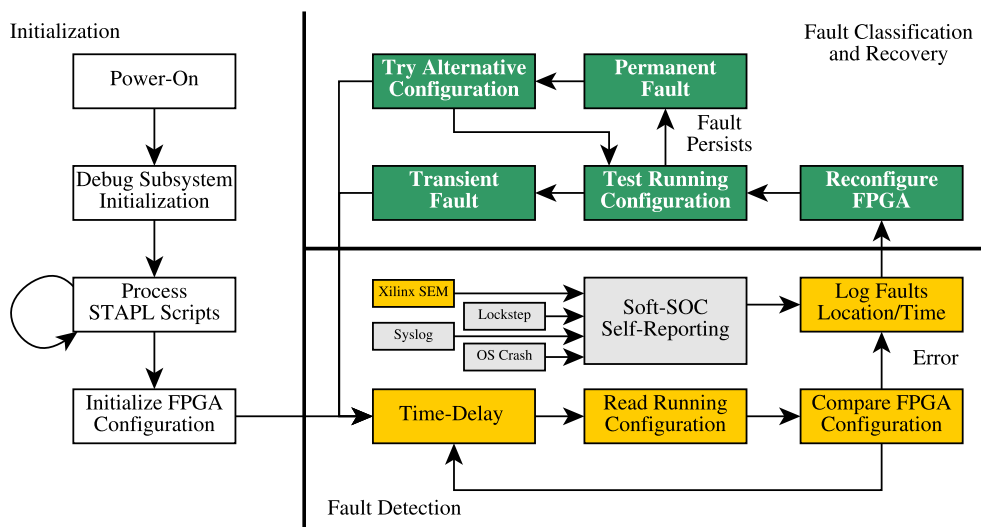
Initialization

Power-On

Debug Subsystem Initialization

Process STAPL Scripts

Initialize FPGA Configuration

Fault Classification and Recovery

Try Alternative Configuration

Permanent Fault

Fault Persists

Transient Fault

Test Running Configuration

Reconfigure FPGA

Xilinx SEM

Lockstep

Syslog

OS Crash

Soft-SOC Self-Reporting

Log Faults Location/Time

Error

Time-Delay

Read Running Configuration

Compare FPGA Configuration

Fault Detection